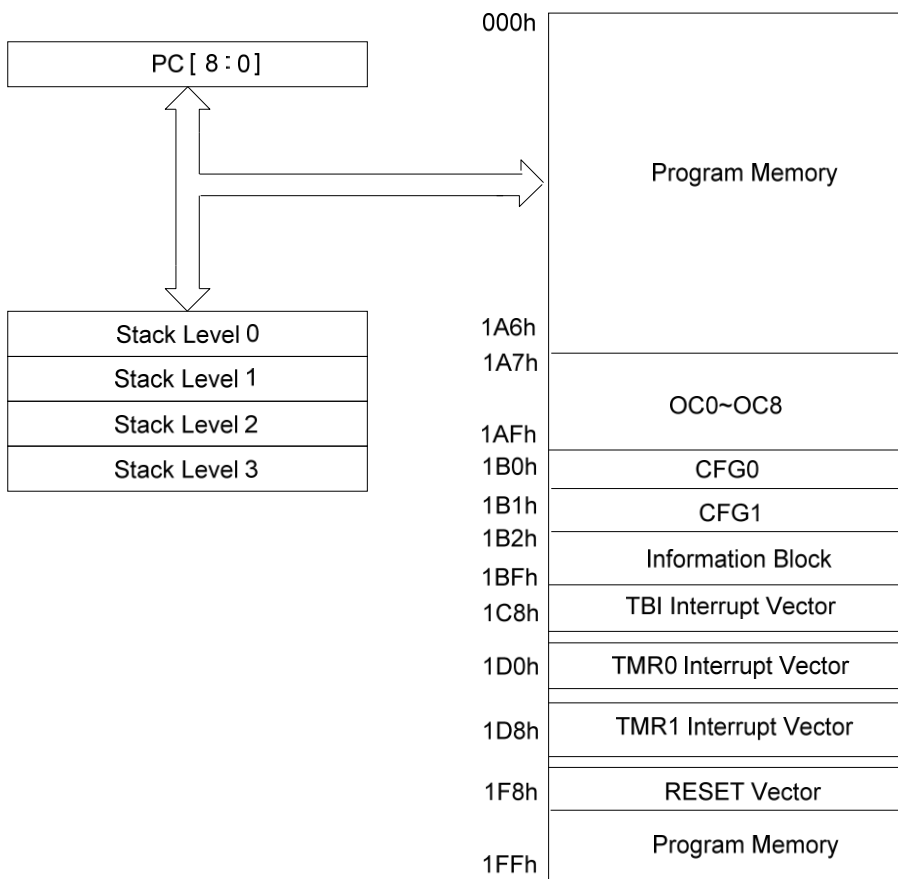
PC [ 8 : 0]

Stack Level 0
Stack Level 1
Stack Level 2
Stack Level 3

000h
Program Memory
1A6h
1A7h
OC0~OC8
1AFh
1B0h
CFG0
1B1h
CFG1
1B2h
Information Block
1BFh
1C8h
TBI Interrupt Vector
1D0h
TMR0 Interrupt Vector
1D8h
TMR1 Interrupt Vector
1F8h
RESET Vector
Program Memory
1FFh